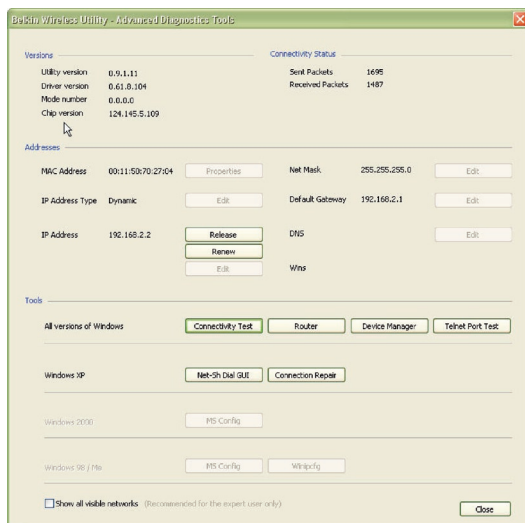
Belkin Wireless Utility - Advanced Diagnostics Tools

Versions

Utility version 0.9.1.11
Driver version 0.61.0.104
Mode number 0.0.0.0
Chip version 124.145.5.109

Connectivity Status

Sent Packets 1695
Received Packets 1487

Addresses

MAC Address 00:11:50:70:27:04 Properties
IP Address Type Dynamic Edit
IP Address 192.168.2.2 Release Renew Edit

Net Mask 255.255.255.0 Edit
Default Gateway 192.168.2.1 Edit
DNS Edit
Wins

Tools

All versions of Windows Connectivity Test Router Device Manager Telnet Port Test

Windows XP Net-Sh Dial GUI Connection Repair

Windows 2000 MS Config

Windows 98 / Me MS Config Winipcfg

Show all visible networks (Recommended for the expert user only)

Close